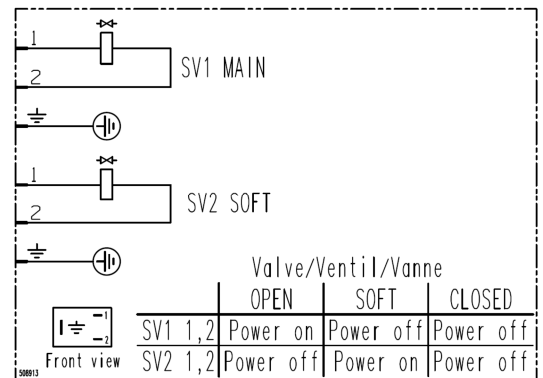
1
2
SV1 MAIN

1
2
SV2 SOFT

Valve/Ventil/Vanne

| | OPEN | SOFT | CLOSED |
|---|---|---|---|
| SV1 1,2 | Power on | Power off | Power off |
| SV2 1,2 | Power off | Power on | Power off |

1
2
Front view
508913